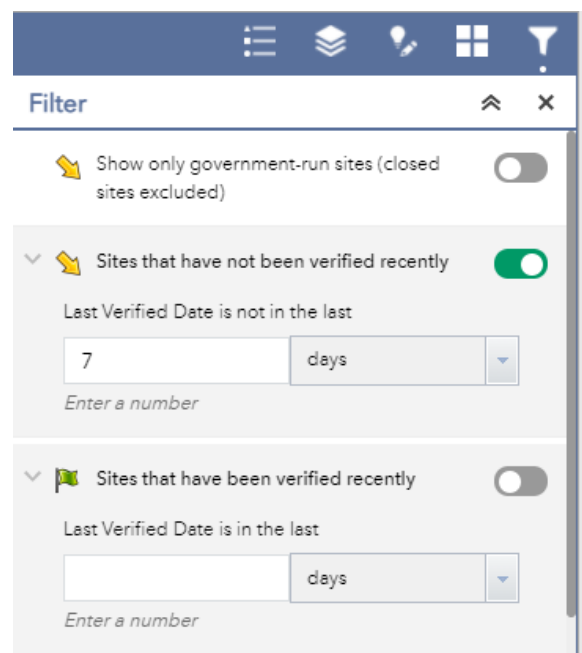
Filter

Show only government-run sites (closed sites excluded)

Sites that have not been verified recently

Last Verified Date is not in the last

7

days

Enter a number

Sites that have been verified recently

Last Verified Date is in the last

days

Enter a number